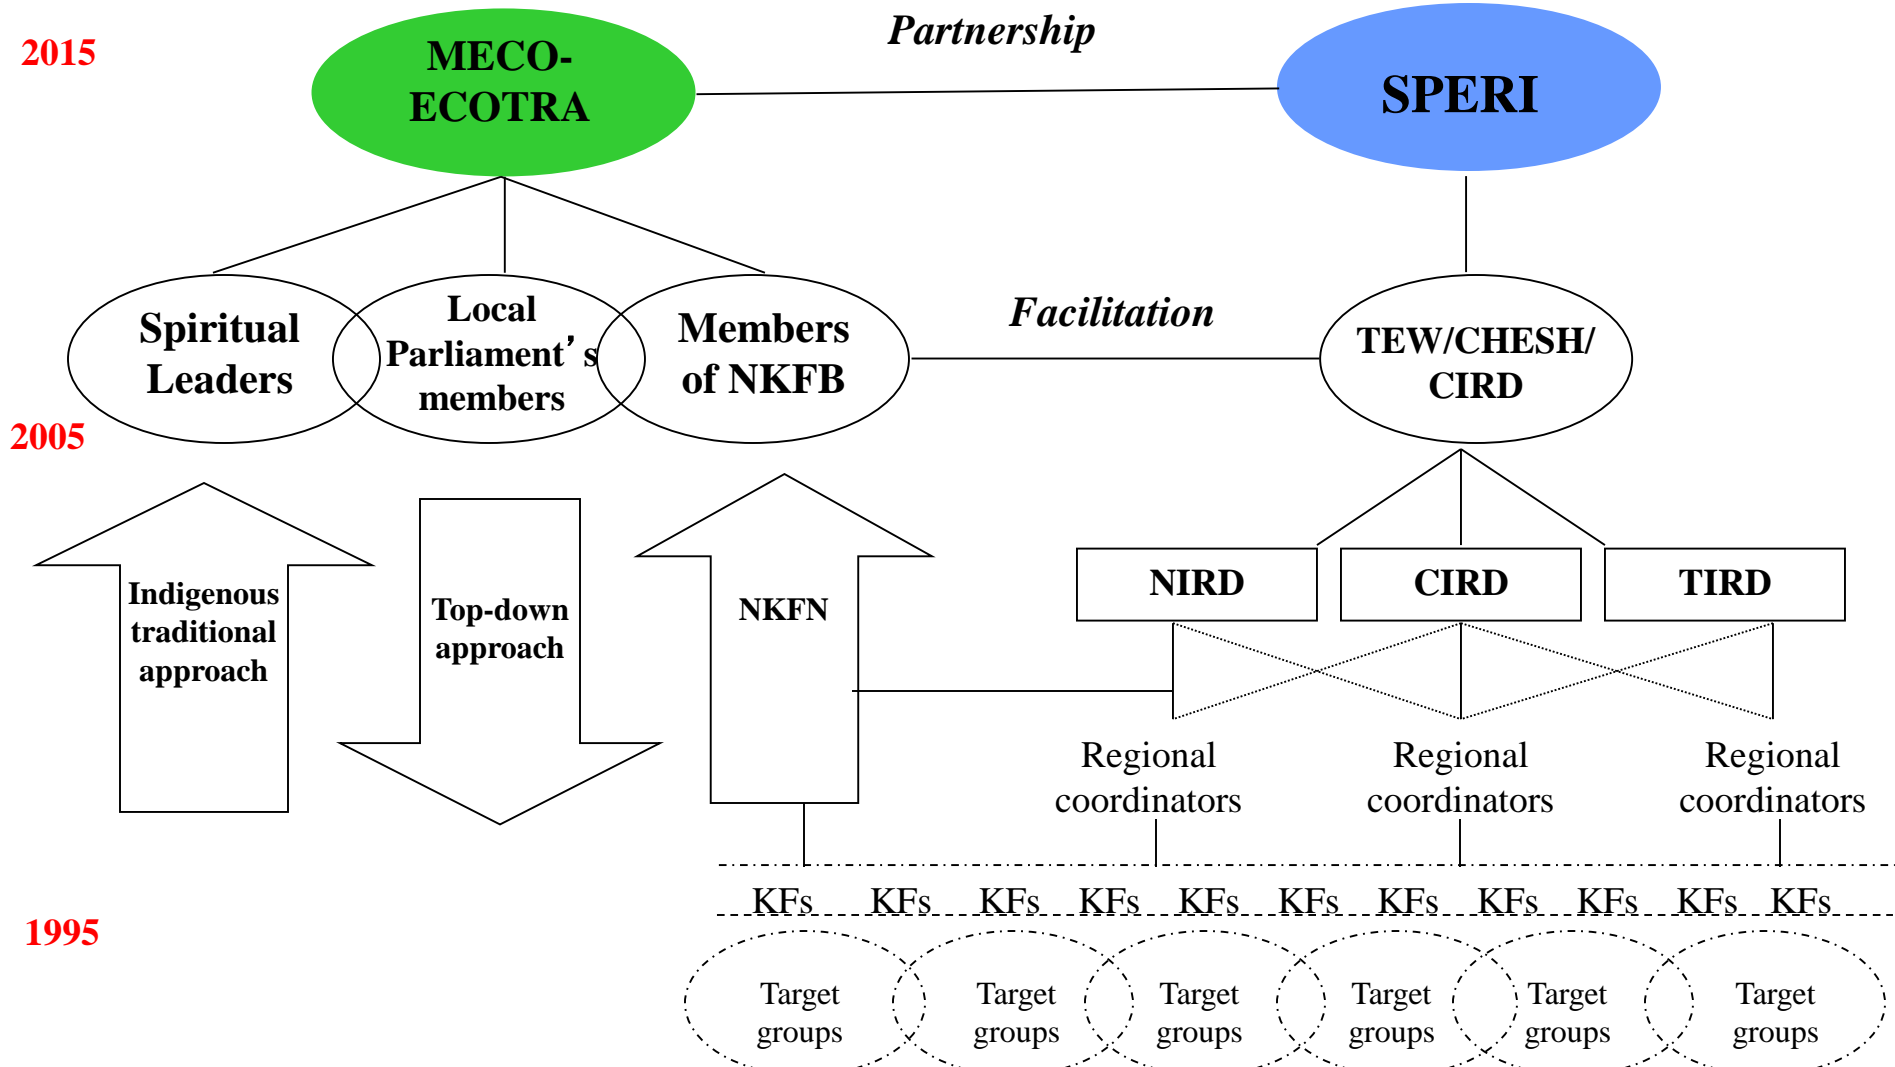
2015

MECO-ECOTRA

Partnership

SPERI

Spiritual Leaders

Local Parliament’s members

Members of NKFB

Facilitation

TEW/CHESH/ CIRD

2005

Indigenous traditional approach

Top-down approach

NKFN

NIRD

CIRD

TIRD

Regional coordinators

Regional coordinators

Regional coordinators

KFs KFs KFs KFs KFs KFs KFs KFs KFs KFs KFs

1995

Target groups

Target groups

Target groups

Target groups

Target groups

Target groups